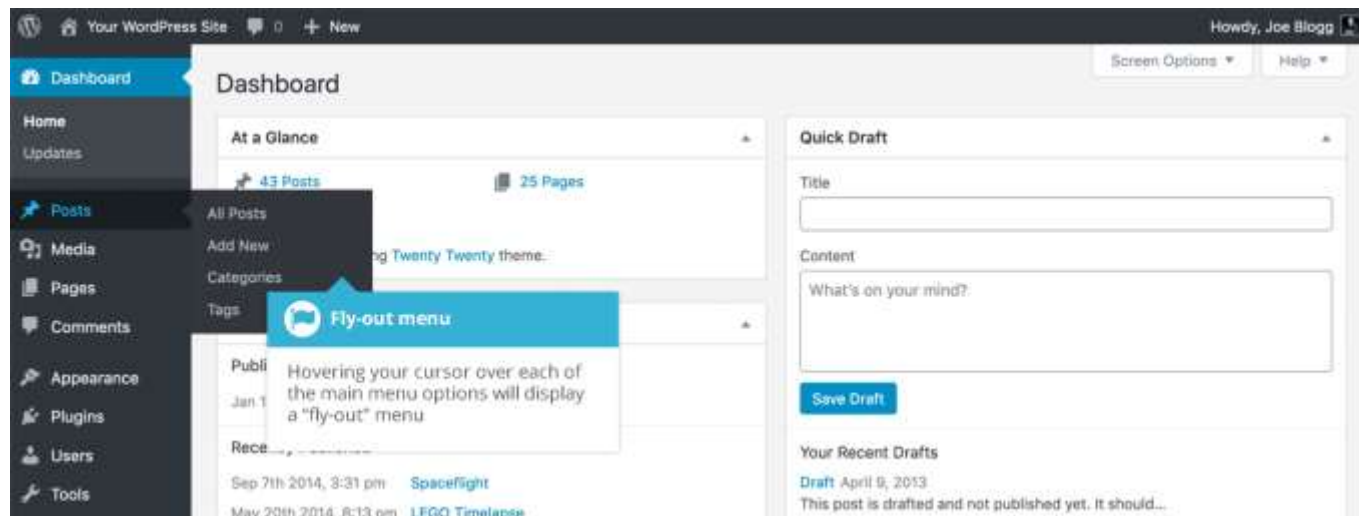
Your WordPress Site 0 + New

Howdy, Joe Blogg

Dashboard

Home

Updates

Posts

Media

Pages

Comments

Appearance

Plugins

Users

Tools

All Posts

Add New

Categories

Tags

Dashboard

Screen Options ▼

Help ▼

At a Glance

43 Posts

25 Pages

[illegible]g Twenty Twenty theme.

Fly-out menu

Hovering your cursor over each of the main menu options will display a "fly-out" menu

Publi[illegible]

Jan 1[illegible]

Rece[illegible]

Sep 7th 2014, 3:31 pm Spaceflight

May 20th 2014, 8:13 pm LEGO Timelapse

Quick Draft

Title

Content

What's on your mind?

Save Draft

Your Recent Drafts

Draft April 9, 2013

This post is drafted and not published yet. It should...